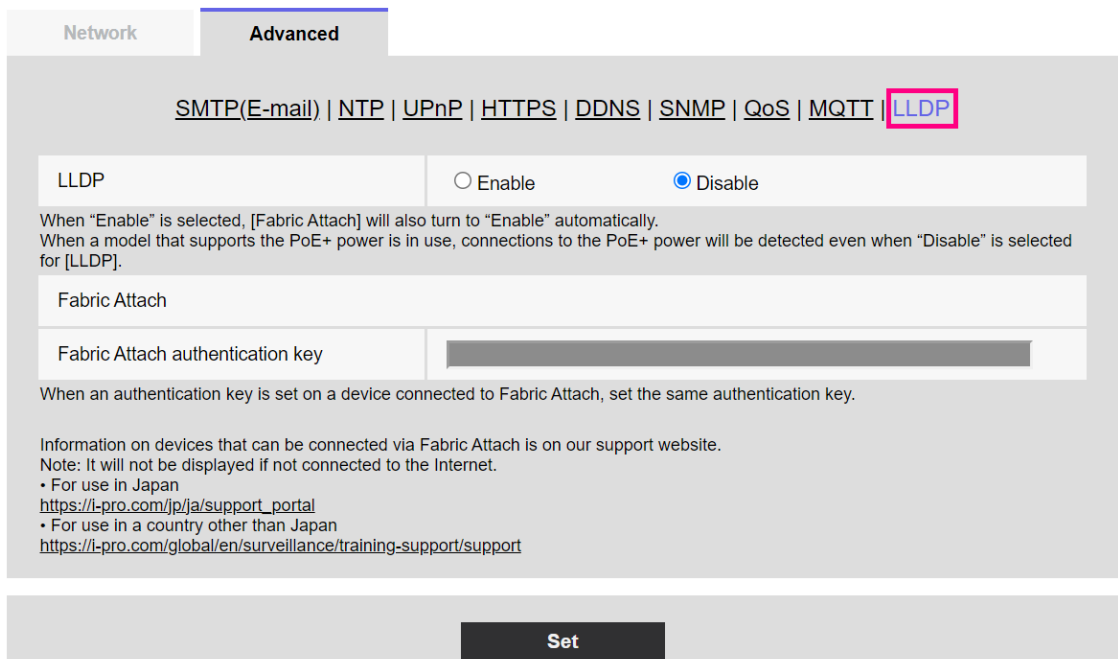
Network | Advanced

SMTP(E-mail) | NTP | UPnP | HTTPS | DDNS | SNMP | QoS | MQTT | LLDP

| LLDP | Enable Disable |
|---|---|

When “Enable” is selected, [Fabric Attach] will also turn to “Enable” automatically.
When a model that supports the PoE+ power is in use, connections to the PoE+ power will be detected even when “Disable” is selected for [LLDP].

Fabric Attach

Fabric Attach authentication key

When an authentication key is set on a device connected to Fabric Attach, set the same authentication key.

Information on devices that can be connected via Fabric Attach is on our support website.
Note: It will not be displayed if not connected to the Internet.
• For use in Japan
https://i-pro.com/jp/ja/support_portal
• For use in a country other than Japan
https://i-pro.com/global/en/surveillance/training-support/support

Set